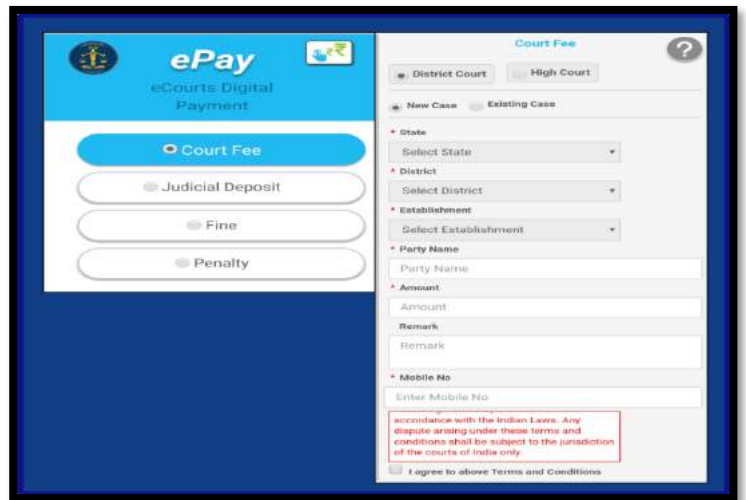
ePay
eCourts Digital Payment

Court Fee
Judicial Deposit
Fine
Penalty

Court Fee

District Court
High Court

New Case
Existing Case

* State
Select State
* District
Select District
* Establishment
Select Establishment
* Party Name
Party Name
* Amount
Amount
Remark
Remark
* Mobile No
Enter Mobile No

accordance with the Indian Laws. Any dispute arising under these terms and conditions shall be subject to the jurisdiction of the courts of India only.

I agree to above Terms and Conditions